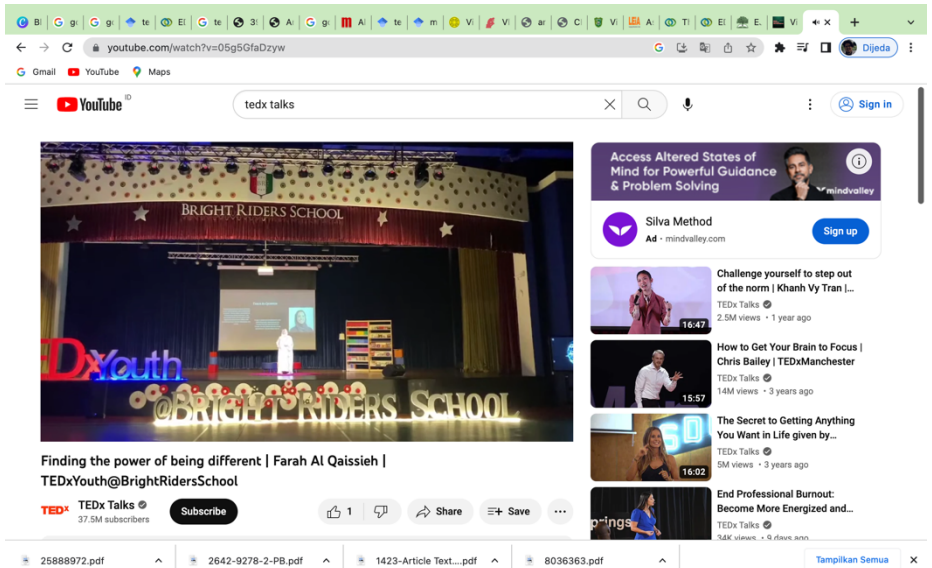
Bi | gi | gi | te | El | te | 3! | A | gi | Al | te | m | Vi | Vi | ar | Cl | Vi | A | Tl | El | E | Vi

youtube.com/watch?v=05g5GfaDzyw

Dijeda

Gmail YouTube Maps

YouTube ID

tedx talks

Sign in

BRIGHT RIDERS SCHOOL

TEDxYouth

@BRIGHT RIDERS SCHOOL

Finding the power of being different | Farah Al Qaissieh | TEDxYouth@BrightRidersSchool

TEDx Talks
37.5M subscribers

Subscribe

1

Share

Save

Access Altered States of Mind for Powerful Guidance & Problem Solving

mindvalley

Silva Method
Ad · mindvalley.com

Sign up

16:47
Challenge yourself to step out of the norm | Khanh Vy Tran |...
TEDx Talks
2.5M views · 1 year ago

15:57
How to Get Your Brain to Focus | Chris Bailey | TEDxManchester
TEDx Talks
14M views · 3 years ago

16:02
The Secret to Getting Anything You Want in Life given by...
TEDx Talks
5M views · 3 years ago

End Professional Burnout: Become More Energized and...
TEDx Talks
34K views · 9 days ago

25888972.pdf

2642-9278-2-PB.pdf

1423-Article Text....pdf

8036363.pdf

Tampilkan Semua